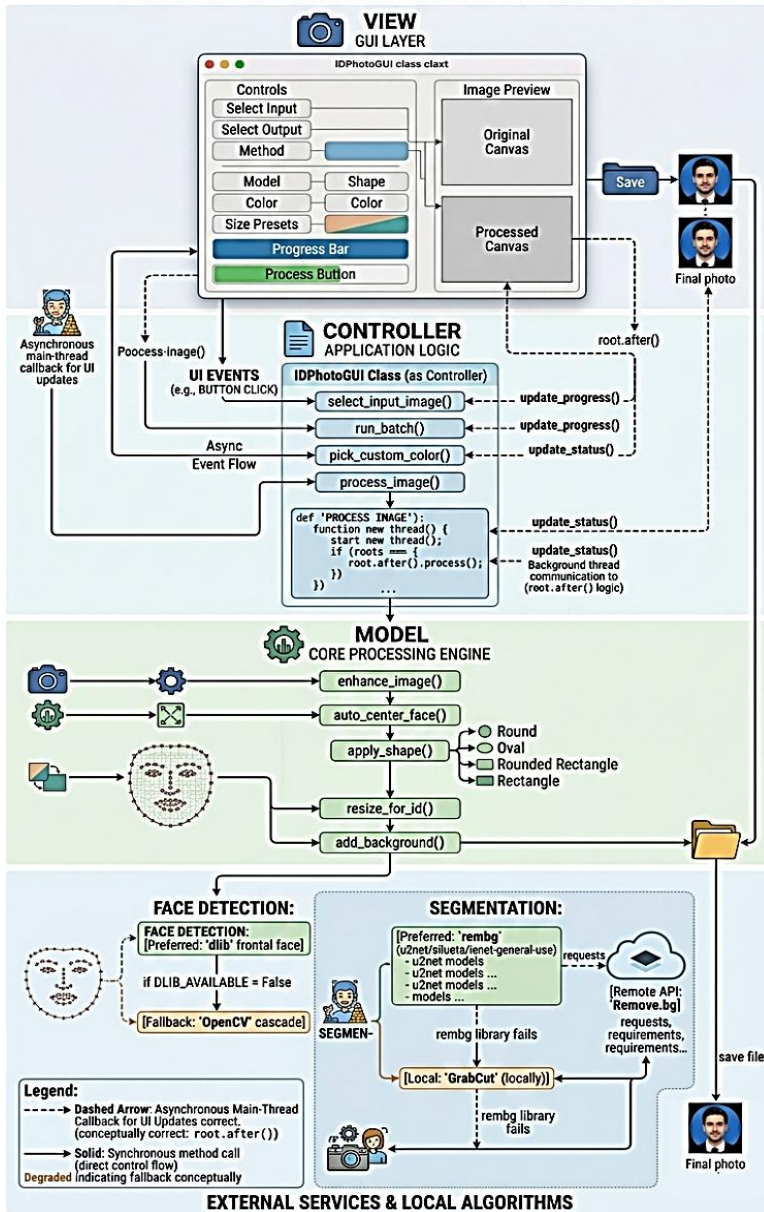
VIEW
GUI LAYER

IDPhotoGUI class claxt

Controls
Select Input
Select Output
Method
Model
Shape
Color
Color
Size Presets
Progress Bar
Process Button

Image Preview
Original Canvas
Processed Canvas

Save

Final photo

Asynchronous main-thread callback for UI updates

Poocess-image()

CONTROLLER
APPLICATION LOGIC

UI EVENTS
(e.g., BUTTON CLICK)

IDPhotoGUI Class (as Controller)
select_input_image()
run_batch()
pick_custom_color()
process_image()

Async
Event Flow

root.after()
update_progress()
update_progress()
update_status()

def 'PROCESS INAGE':
function new thread() {
start new thread();
if (roots === {
root.after().process();
})
})
...

update_status()
update_status()
Background thread communication to (root.after() logic)

MODEL
CORE PROCESSING ENGINE

enhance_image()
auto_center_face()
apply_shape()
Round
Oval
Rounded Rectangle
Rectangle
resize_for_id()
add_background()

FACE DETECTION:
FACE DETECTION:
[Preferred: 'dlib' frontal face]
if DLIB_AVAILABLE = False
[Fallback: 'OpenCV' cascade]

SEGMENTATION:
[Preferred: 'rembg'
(u2net/silueta/ienet-general-use)
- u2net models
- u2net models ...
- u2net models ...
- models ...
requests
[Remote API: 'Remove.bg]
requests, requirements, requirements...
SEGMEN-
rembg library fails
[Local: 'GrabCut' (locally)]
rembg library fails

save file

Final photo

Legend:
Dashed Arrow: Asynchronous Main-Thread Callback for UI Updates correct. (conceptually correct: root.after())
Solid: Synchronous method call (direct control flow)
Degraded indicating fallback conceptually

EXTERNAL SERVICES & LOCAL ALGORITHMS